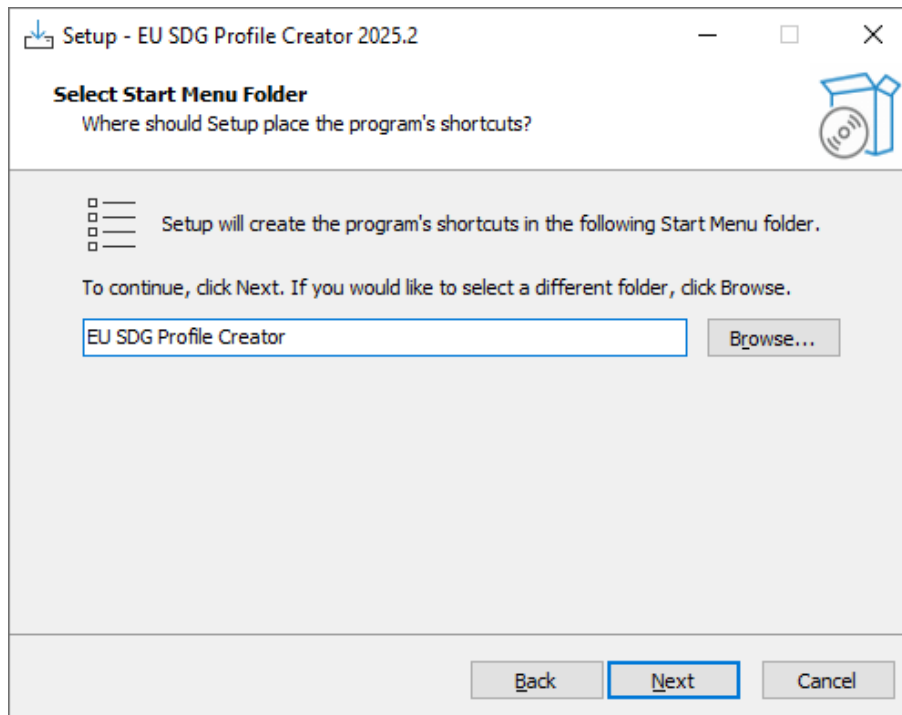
Setup - EU SDG Profile Creator 2025.2

Select Start Menu Folder
Where should Setup place the program's shortcuts?

Setup will create the program's shortcuts in the following Start Menu folder.

To continue, click Next. If you would like to select a different folder, click Browse.

EU SDG Profile Creator

Browse...

Back

Next

Cancel